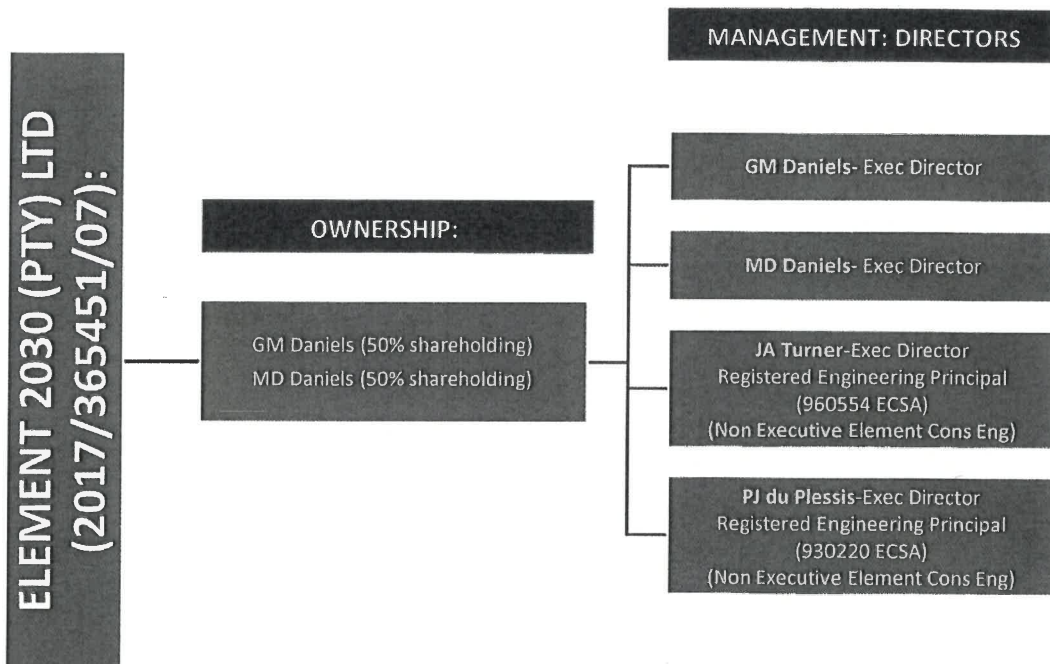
ELEMENT 2030 (PTY) LTD (2017/365451/07):

OWNERSHIP:

GM Daniels (50% shareholding)
MD Daniels (50% shareholding)

MANAGEMENT: DIRECTORS

GM Daniels- Exec Director

MD Daniels- Exec Director

JA Turner-Exec Director
Registered Engineering Principal
(960554 ECSA)
(Non Executive Element Cons Eng)

PJ du Plessis-Exec Director
Registered Engineering Principal
(930220 ECSA)
(Non Executive Element Cons Eng)